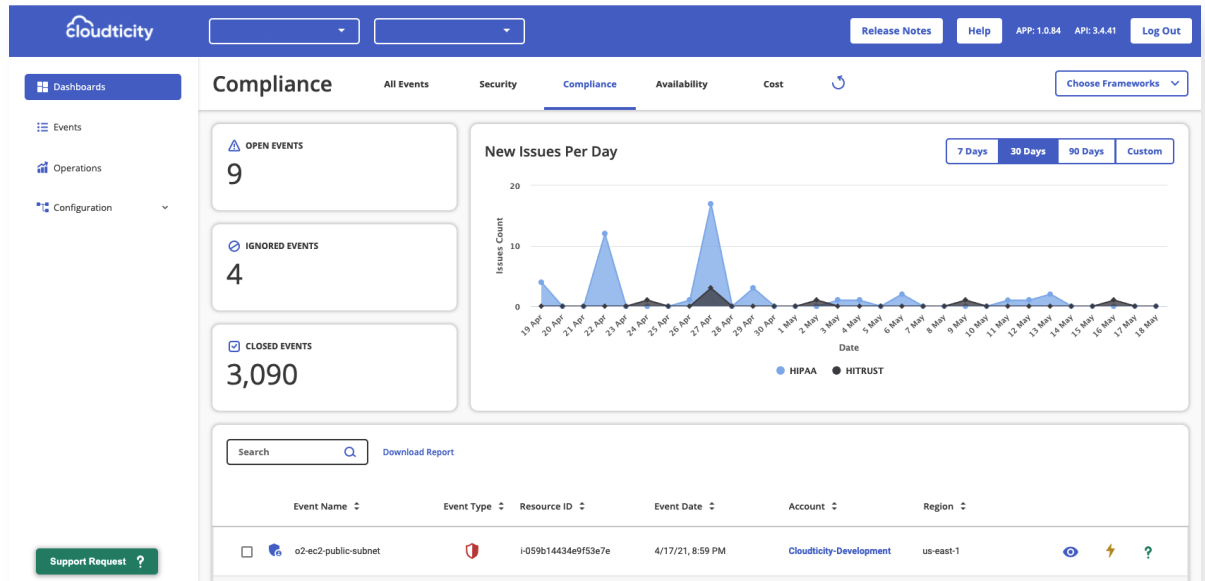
cloudticity

Release Notes Help APP: 1.0.84 API: 3.4.41 Log Out

Dashboards
Events
Operations
Configuration

Compliance
All Events Security Compliance Availability Cost
Choose Frameworks

OPEN EVENTS
9

IGNORED EVENTS
4

CLOSED EVENTS
3,090

New Issues Per Day
7 Days 30 Days 90 Days Custom

20
10
0
Issues Count

19 Apr 20 Apr 21 Apr 22 Apr 23 Apr 24 Apr 25 Apr 26 Apr 27 Apr 28 Apr 29 Apr 30 Apr 1 May 2 May 3 May 4 May 5 May 6 May 7 May 8 May 9 May 10 May 11 May 12 May 13 May 14 May 15 May 16 May 17 May 18 May
Date

HIPAA HITRUST

Search
Download Report

| | Event Name | Event Type | Resource ID | Event Date | Account | Region |
|---|---|---|---|---|---|---|
| | o2-ec2-public-subnet | | i-059b14434e9f53e7e | 4/17/21, 8:59 PM | Cloudticity-Development | us-east-1 |

Support Request ?